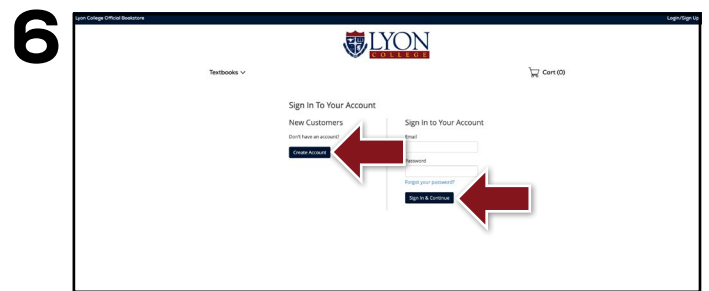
6

Lyon College Official Bookstore

Login/Sign Up

LYON
COLLEGE

Textbooks

Cart (0)

Sign In To Your Account

New Customers

Don't have an account?

Create Account

Sign In to Your Account

Email

Password

Forgot your password?

Sign In & Continue